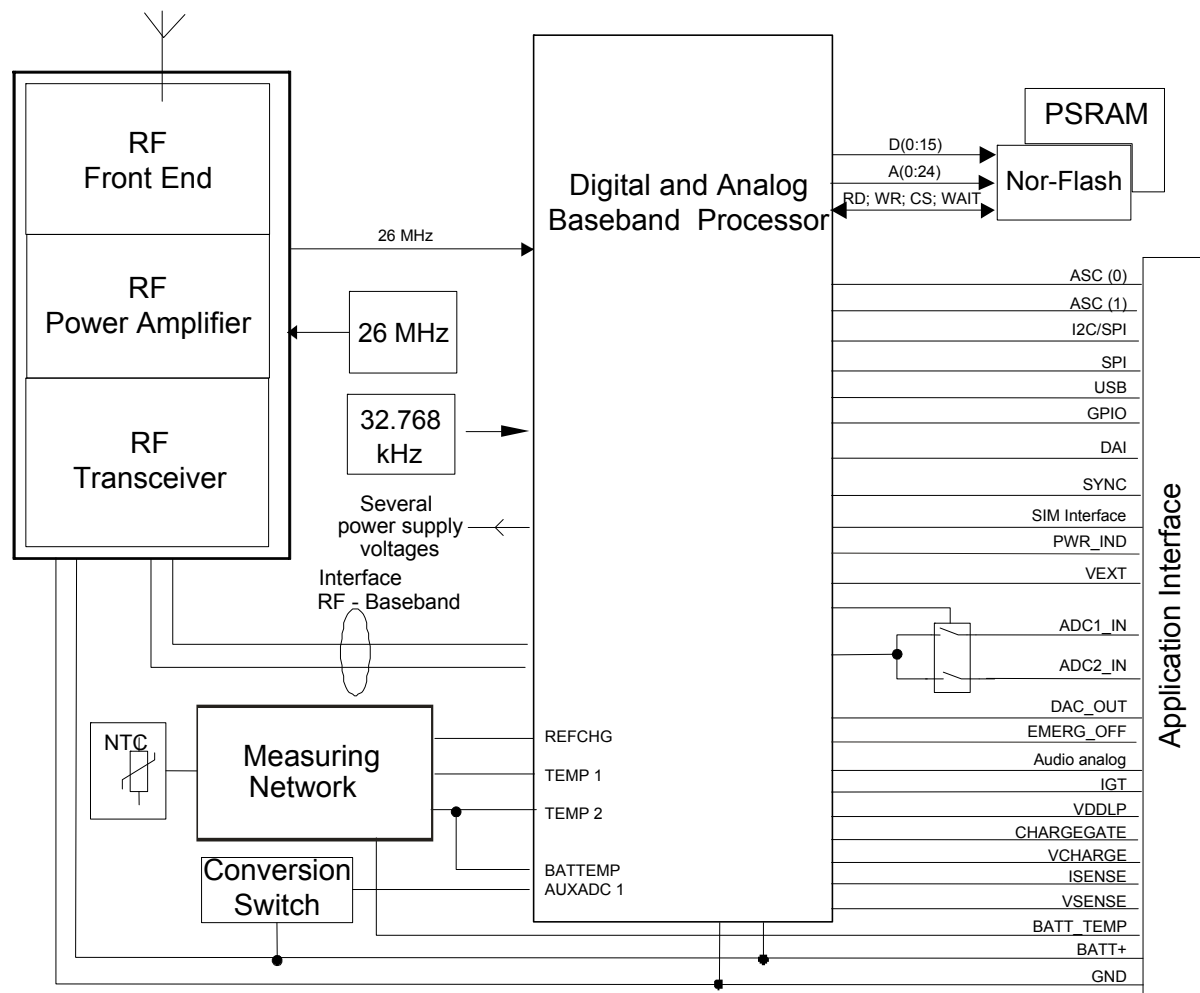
RF
Front End

RF
Power Amplifier

RF
Transceiver

26 MHz

26 MHz

32.768 kHz

Several power supply voltages

Interface RF - Baseband

Digital and Analog Baseband Processor

PSRAM

Nor-Flash

D(0:15)

A(0:24)

RD; WR; CS; WAIT

NTC

Measuring Network

Conversion Switch

REFCHG

TEMP 1

TEMP 2

BATTEMP

AUXADC 1

ASC (0)

ASC (1)

I2C/SPI

SPI

USB

GPIO

DAI

SYNC

SIM Interface

PWR_IND

VEXT

ADC1_IN

ADC2_IN

DAC_OUT

EMERG_OFF

Audio analog

IGT

VDDLP

CHARGEGATE

VCHARGE

ISENSE

VSENSE

BATT_TEMP

BATT+

GND

Application Interface